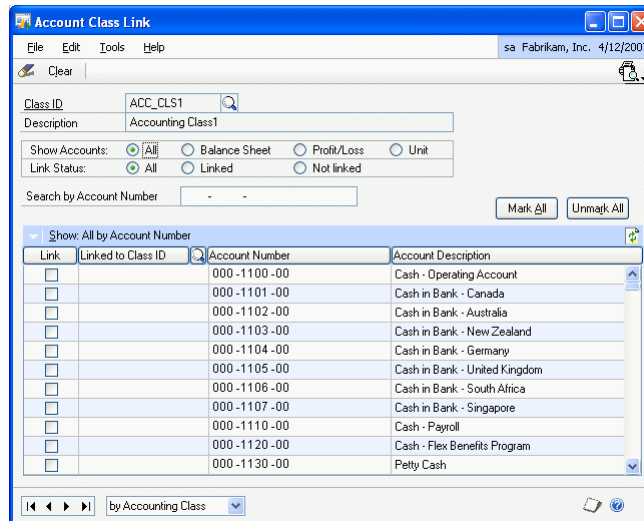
Account Class Link

File Edit Tools Help

sa Fabrikam, Inc. 4/12/2007

Clear

Class ID ACC_CLS1
Description Accounting Class1

Show Accounts: All Balance Sheet Profit/Loss Unit
Link Status: All Linked Not linked

Search by Account Number - -

Mark All Unmark All

Show: All by Account Number

| Link | Linked to Class ID | Account Number | Account Description |
|---|---|---|---|
| | | 000 -1100 -00 | Cash - Operating Account |
| | | 000 -1101 -00 | Cash in Bank - Canada |
| | | 000 -1102 -00 | Cash in Bank - Australia |
| | | 000 -1103 -00 | Cash in Bank - New Zealand |
| | | 000 -1104 -00 | Cash in Bank - Germany |
| | | 000 -1105 -00 | Cash in Bank - United Kingdom |
| | | 000 -1106 -00 | Cash in Bank - South Africa |
| | | 000 -1107 -00 | Cash in Bank - Singapore |
| | | 000 -1110 -00 | Cash - Payroll |
| | | 000 -1120 -00 | Cash - Flex Benefits Program |
| | | 000 -1130 -00 | Petty Cash |

by Accounting Class